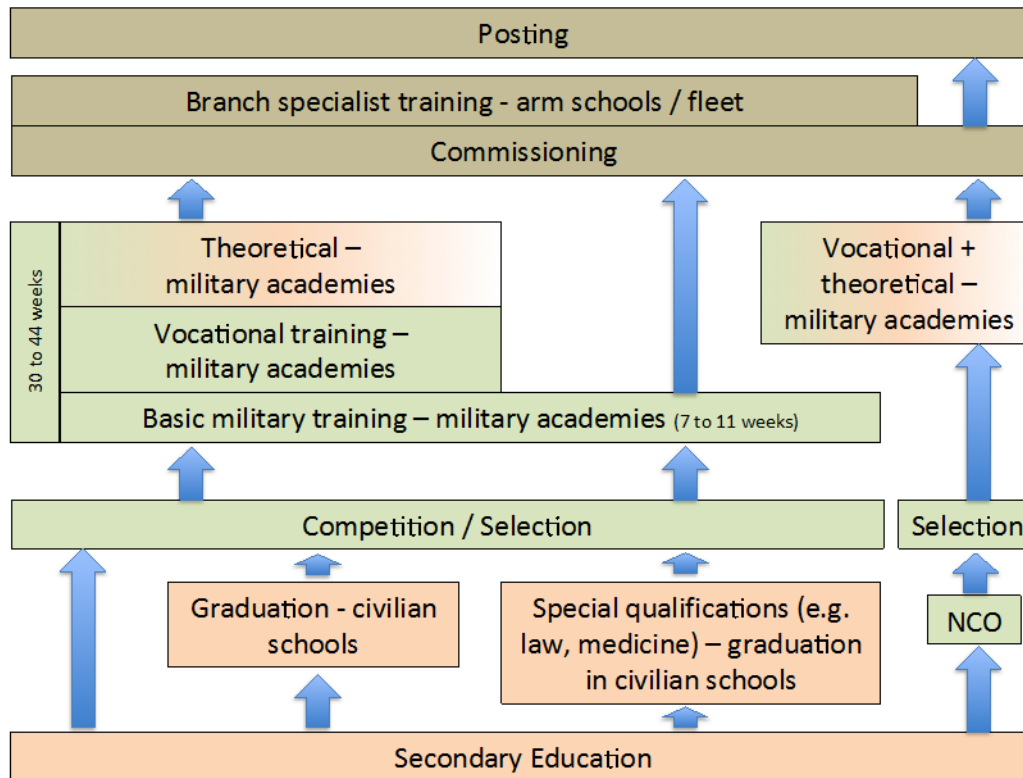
Posting

Branch specialist training - arm schools / fleet

Commissioning

30 to 44 weeks

Theoretical – military academies

Vocational training – military academies

Basic military training – military academies (7 to 11 weeks)

Vocational + theoretical – military academies

Competition / Selection

Selection

Graduation - civilian schools

Special qualifications (e.g. law, medicine) – graduation in civilian schools

NCO

Secondary Education